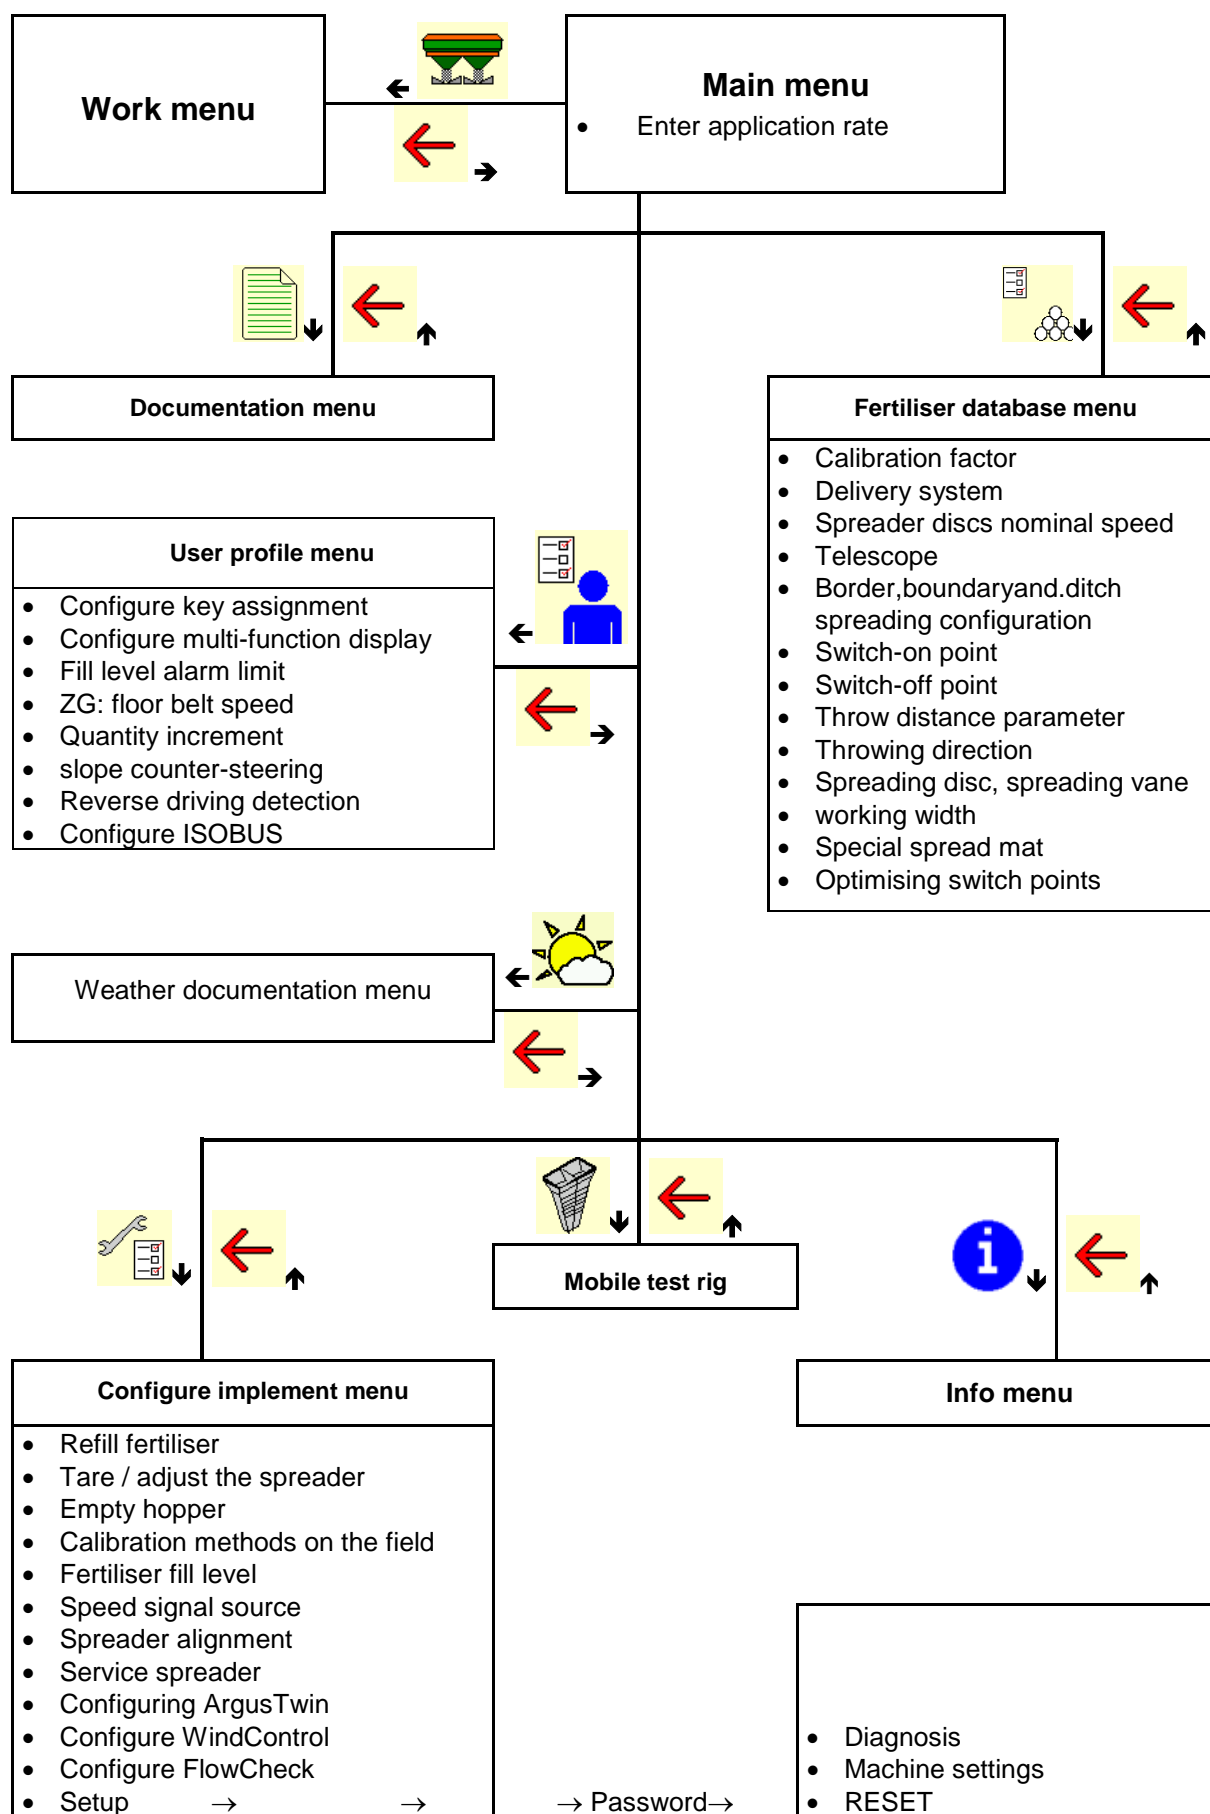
Work menu

Main menu

- Enter application rate

Documentation menu

Fertiliser database menu

- Calibration factor
- Delivery system
- Spreader discs nominal speed
- Telescope
- Border,boundaryand.ditch spreading configuration
- Switch-on point
- Switch-off point
- Throw distance parameter
- Throwing direction
- Spreading disc, spreading vane
- working width
- Special spread mat
- Optimising switch points

User profile menu

- Configure key assignment
- Configure multi-function display
- Fill level alarm limit
- ZG: floor belt speed
- Quantity increment
- slope counter-steering
- Reverse driving detection
- Configure ISOBUS

Weather documentation menu

Mobile test rig

Configure implement menu

- Refill fertiliser
- Tare / adjust the spreader
- Empty hopper
- Calibration methods on the field
- Fertiliser fill level
- Speed signal source
- Spreader alignment
- Service spreader
- Configuring ArgusTwin
- Configure WindControl
- Configure FlowCheck
- Setup → → → Password→

Info menu

- Diagnosis
- Machine settings
- RESET